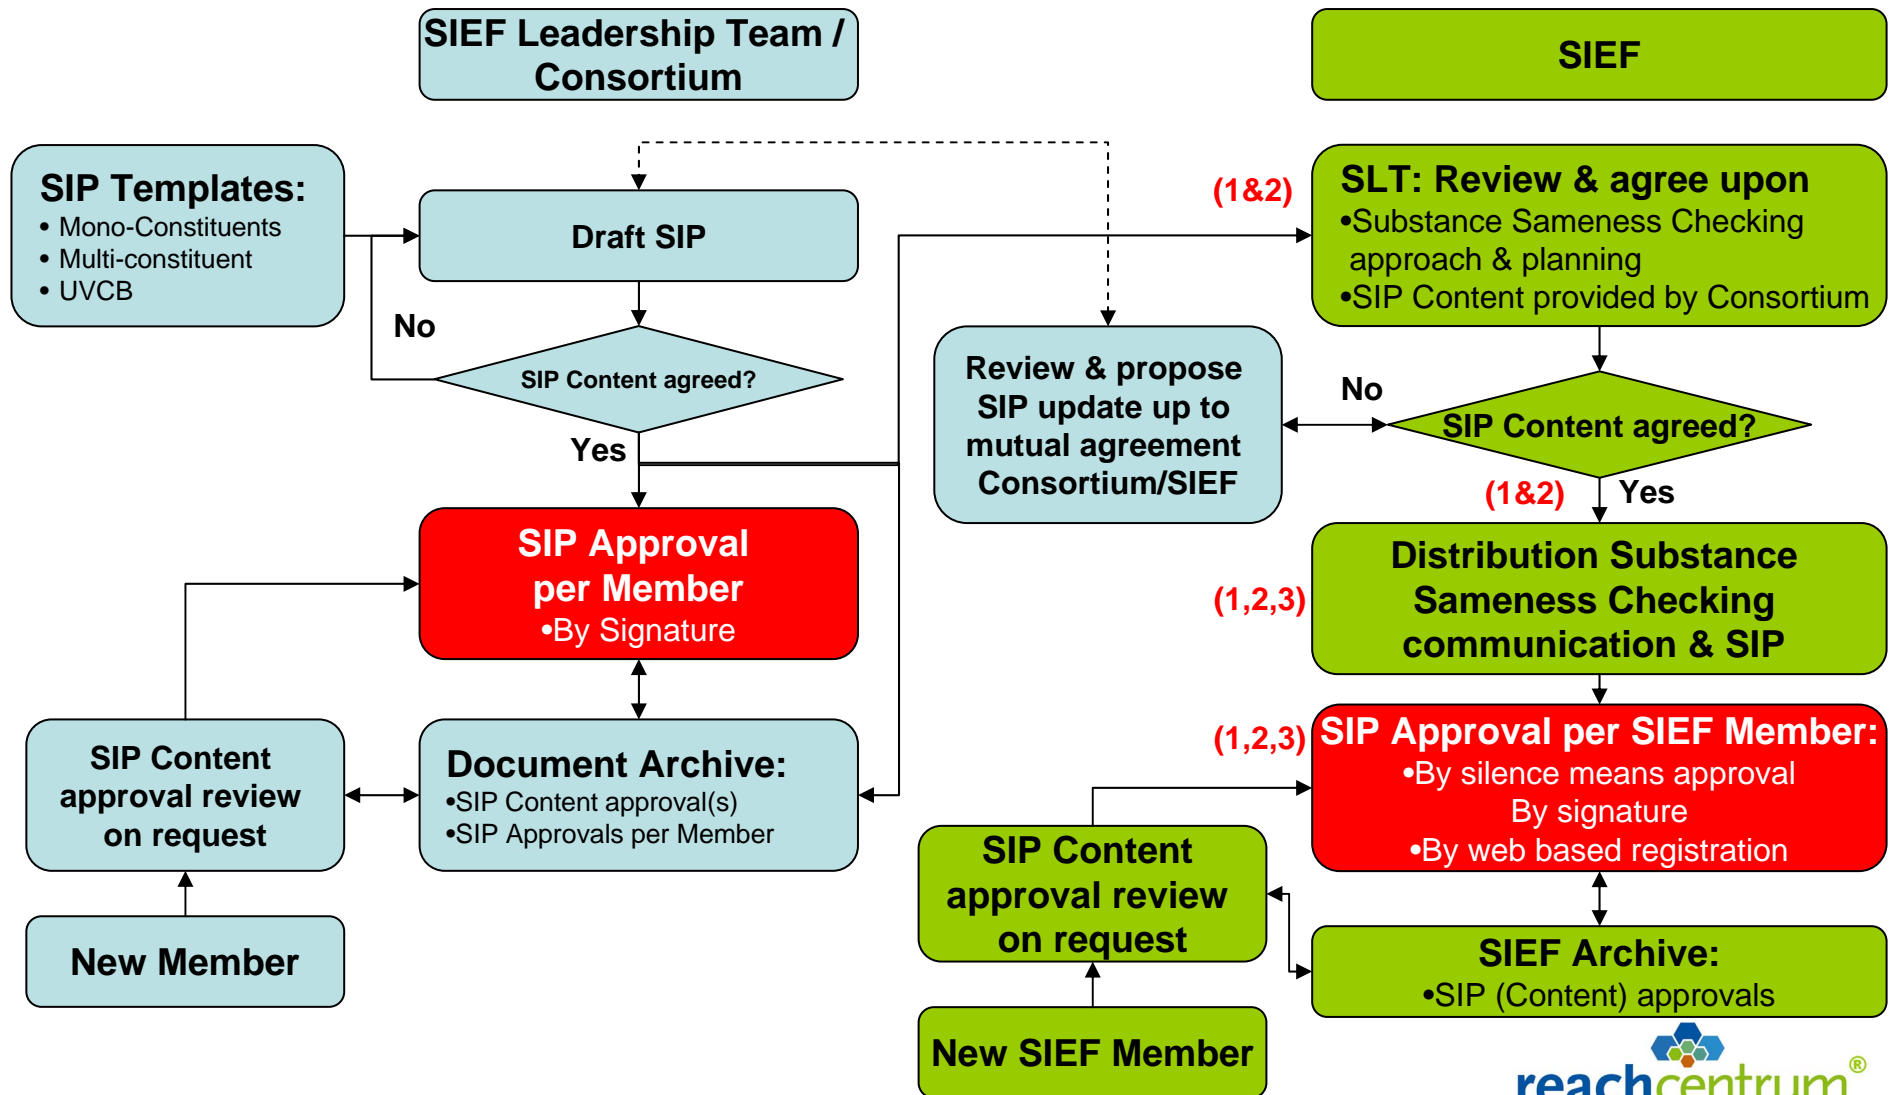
SIEF Leadership Team / Consortium

SIEF

SIP Templates:
• Mono-Constituents
• Multi-constituent
• UVCB

Draft SIP

No

SIP Content agreed?

Yes

(1&2)

SLT: Review & agree upon
•Substance Sameness Checking approach & planning
•SIP Content provided by Consortium

Review & propose SIP update up to mutual agreement Consortium/SIEF

No

SIP Content agreed?

(1&2)

Yes

SIP Approval per Member
•By Signature

(1,2,3)

Distribution Substance Sameness Checking communication & SIP

(1,2,3)

SIP Approval per SIEF Member:
•By silence means approval
By signature
•By web based registration

SIP Content approval review on request

Document Archive:
•SIP Content approval(s)
•SIP Approvals per Member

SIP Content approval review on request

SIEF Archive:
•SIP (Content) approvals

New Member

New SIEF Member

reachcentrum®